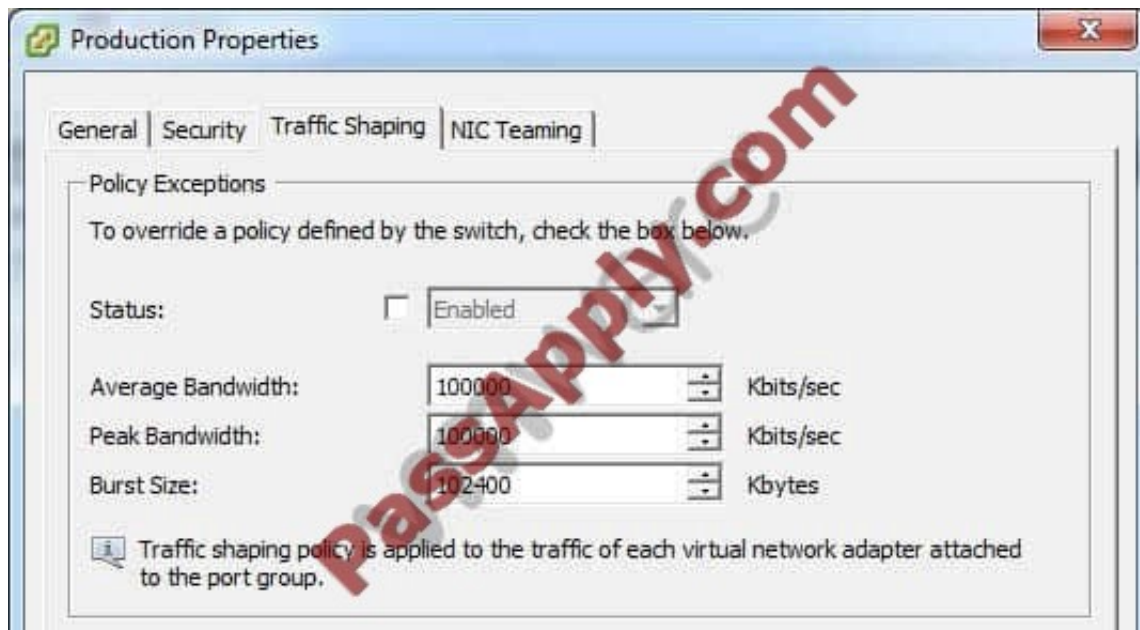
Production Properties

General | Security | Traffic Shaping | NIC Teaming

Policy Exceptions

To override a policy defined by the switch, check the box below.

Status: Enabled

Average Bandwidth: 100000 Kbits/sec

Peak Bandwidth: 100000 Kbits/sec

Burst Size: 102400 Kbytes

Traffic shaping policy is applied to the traffic of each virtual network adapter attached to the port group.

passApply.com